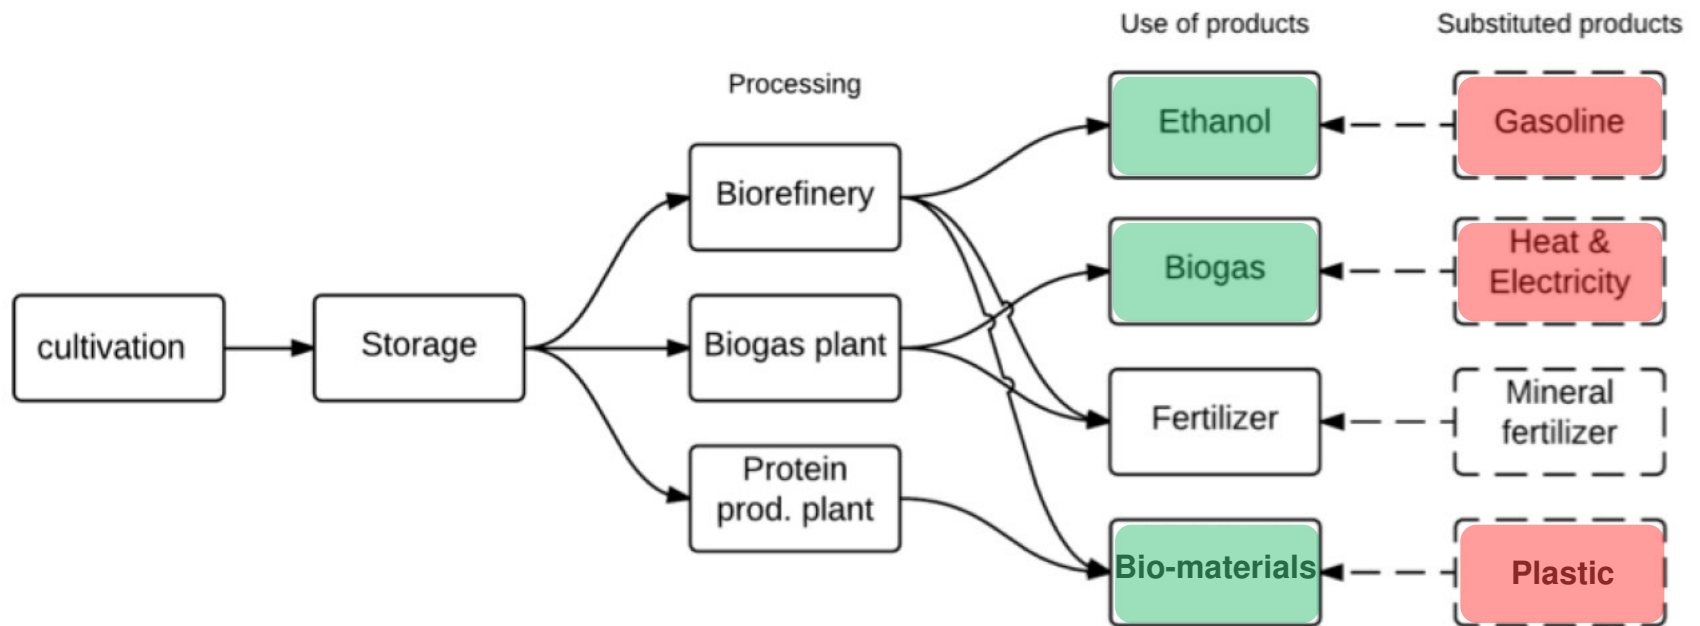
Use of products

Substituted products

Processing

cultivation

Storage

Biorefinery

Biogas plant

Protein prod. plant

Ethanol

Biogas

Fertilizer

Bio-materials

Gasoline

Heat & Electricity

Mineral fertilizer

Plastic